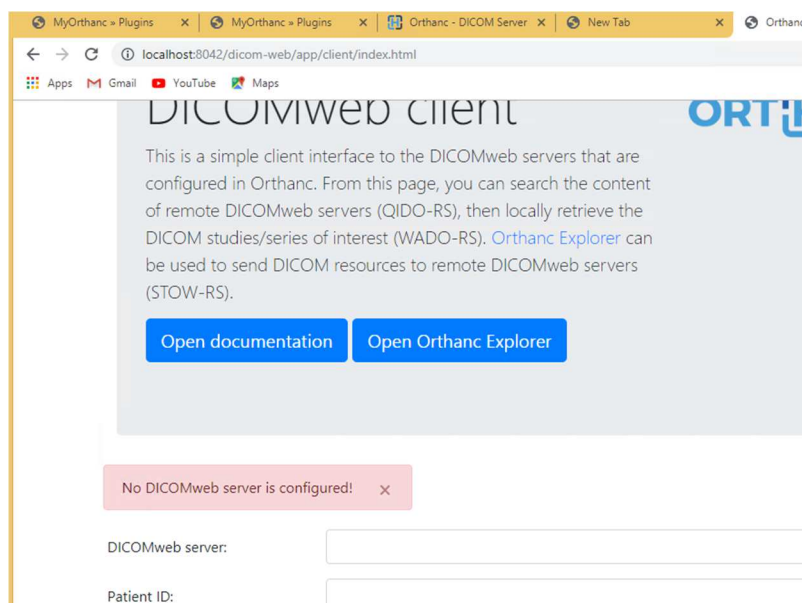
MyOrthanc » Plugins ×
MyOrthanc » Plugins ×
Orthanc - DICOM Server ×
New Tab ×
Orthan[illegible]

localhost:8042/dicom-web/app/client/index.html

Apps
Gmail
YouTube
Maps

DICOMweb client

ORT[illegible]

This is a simple client interface to the DICOMweb servers that are configured in Orthanc. From this page, you can search the content of remote DICOMweb servers (QIDO-RS), then locally retrieve the DICOM studies/series of interest (WADO-RS). Orthanc Explorer can be used to send DICOM resources to remote DICOMweb servers (STOW-RS).

Open documentation
Open Orthanc Explorer

No DICOMweb server is configured! ×

DICOMweb server:

Patient ID: